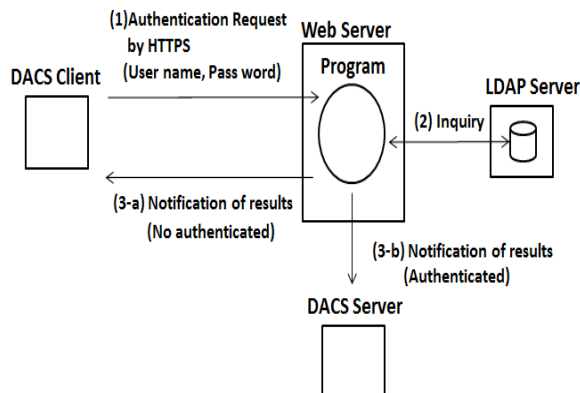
(1)Authentication Request by HTTPS (User name, Pass word)

Web Server

DACS Client

Program

LDAP Server

(2) Inquiry

(3-a) Notification of results (No authenticated)

(3-b) Notification of results (Authenticated)

DACS Server